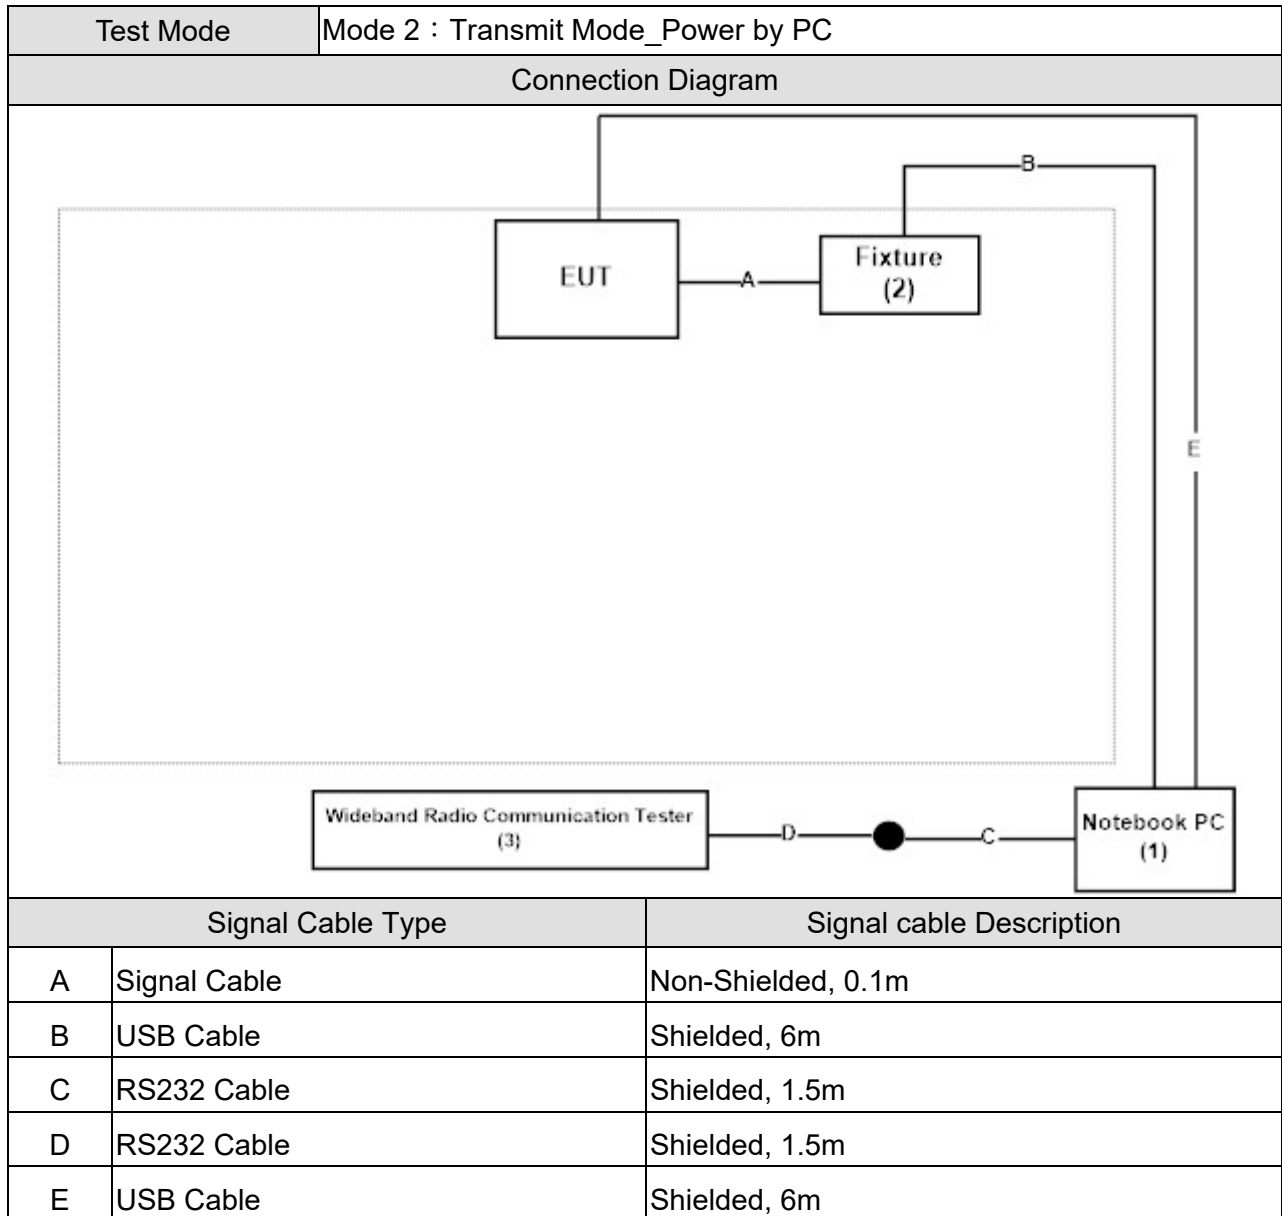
| Test Mode | Mode 2：Transmit Mode_Power by PC |
|---|---|

Connection Diagram

EUT
A
Fixture (2)
B
E
Wideband Radio Communication Tester (3)
D
C
Notebook PC (1)

| | Signal Cable Type | Signal cable Description |
|---|---|---|
| A | Signal Cable | Non-Shielded, 0.1m |
| B | USB Cable | Shielded, 6m |
| C | RS232 Cable | Shielded, 1.5m |
| D | RS232 Cable | Shielded, 1.5m |
| E | USB Cable | Shielded, 6m |